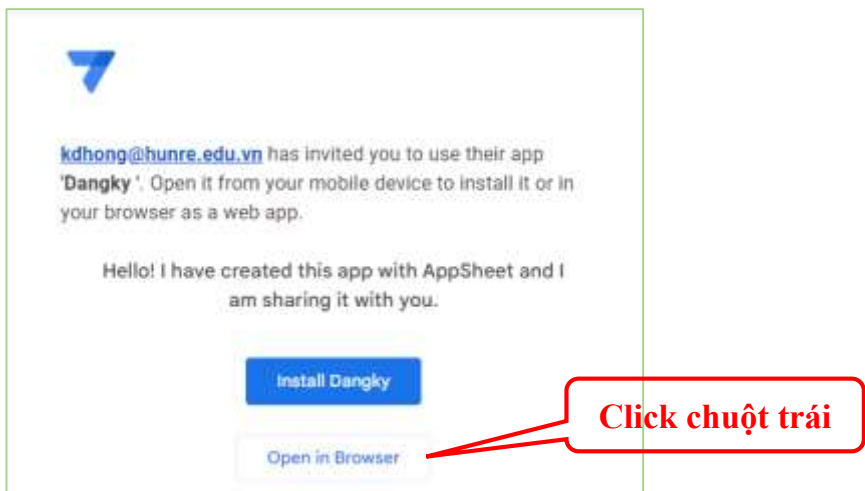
kdhong@hunre.edu.vn has invited you to use their app 'Dangky '. Open it from your mobile device to install it or in your browser as a web app.

Hello! I have created this app with AppSheet and I am sharing it with you.

Install Dangky

Click chuột trái

Open in Browser